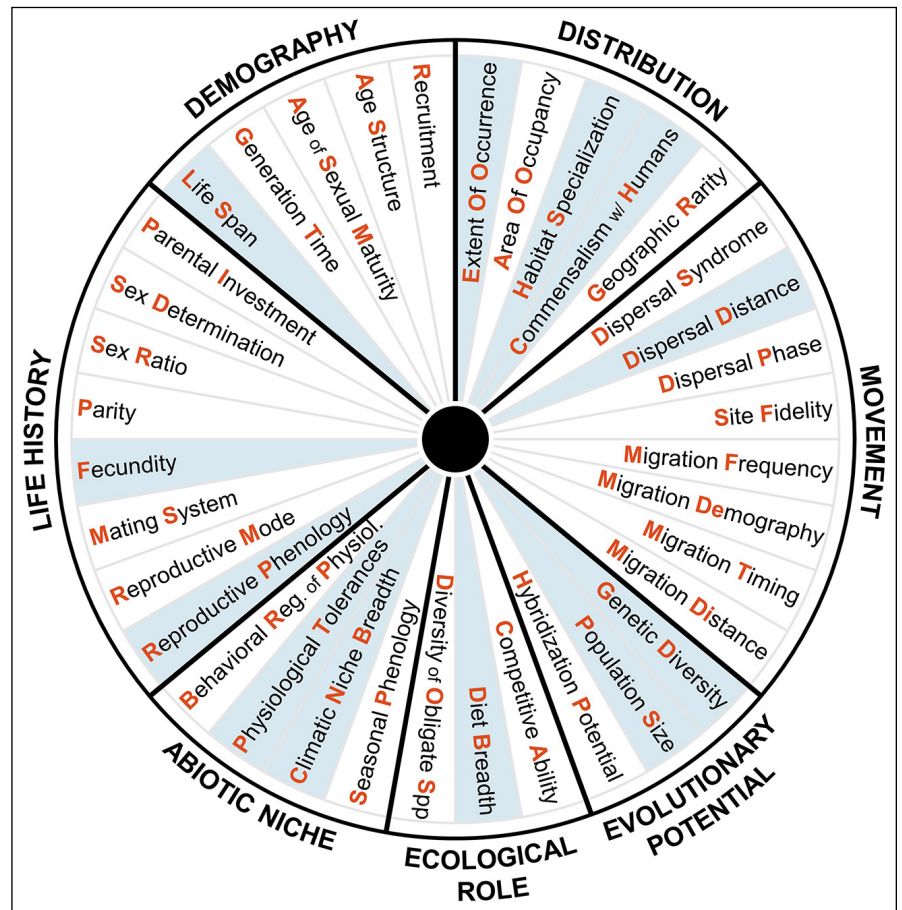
DEMOGRAPHY

Life Span

Generation Time

Age of Sexual Maturity

Age Structure

Recruitment

DISTRIBUTION

Extent Of Occurrence

Area Of Occupancy

Habitat Specialization

Commensalism w/ Humans

Geographic Rarity

MOVEMENT

Dispersal Syndrome

Dispersal Distance

Dispersal Phase

Site Fidelity

Migration Frequency

Migration Demography

Migration Timing

Migration Distance

EVOLUTIONARY POTENTIAL

Genetic Diversity

Population Size

Hybridization Potential

ECOLOGICAL ROLE

Competitive Ability

Diet Breadth

Diversity of Obligate Spp

ABIOTIC NICHE

Seasonal Phenology

Climatic Niche Breadth

Physiological Tolerances

Behavioral Reg. of Physiol.

LIFE HISTORY

Reproductive Phenology

Reproductive Mode

Mating System

Fecundity

Parity

Sex Ratio

Sex Determination

Parental Investment